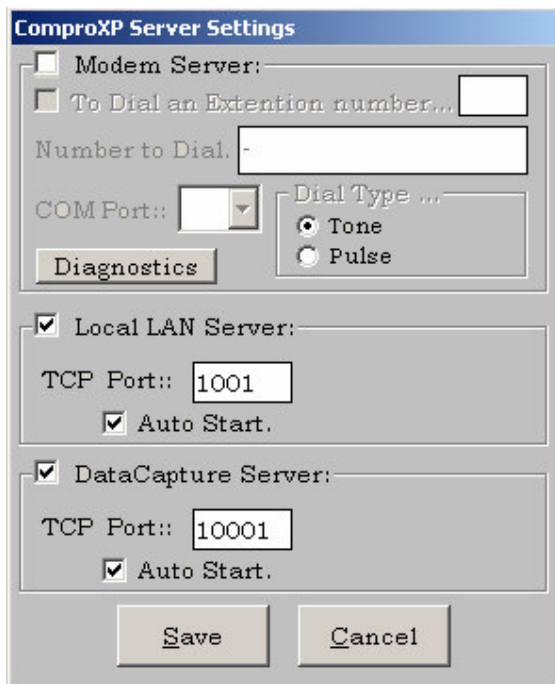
ComproXP Server Settings

Modem Server:

To Dial an Extention number...

Number to Dial. -

COM Port::

Dial Type ...

Tone

Pulse

Diagnostics

Local LAN Server:

TCP Port:: 1001

Auto Start.

DataCapture Server:

TCP Port:: 10001

Auto Start.

Save

Cancel